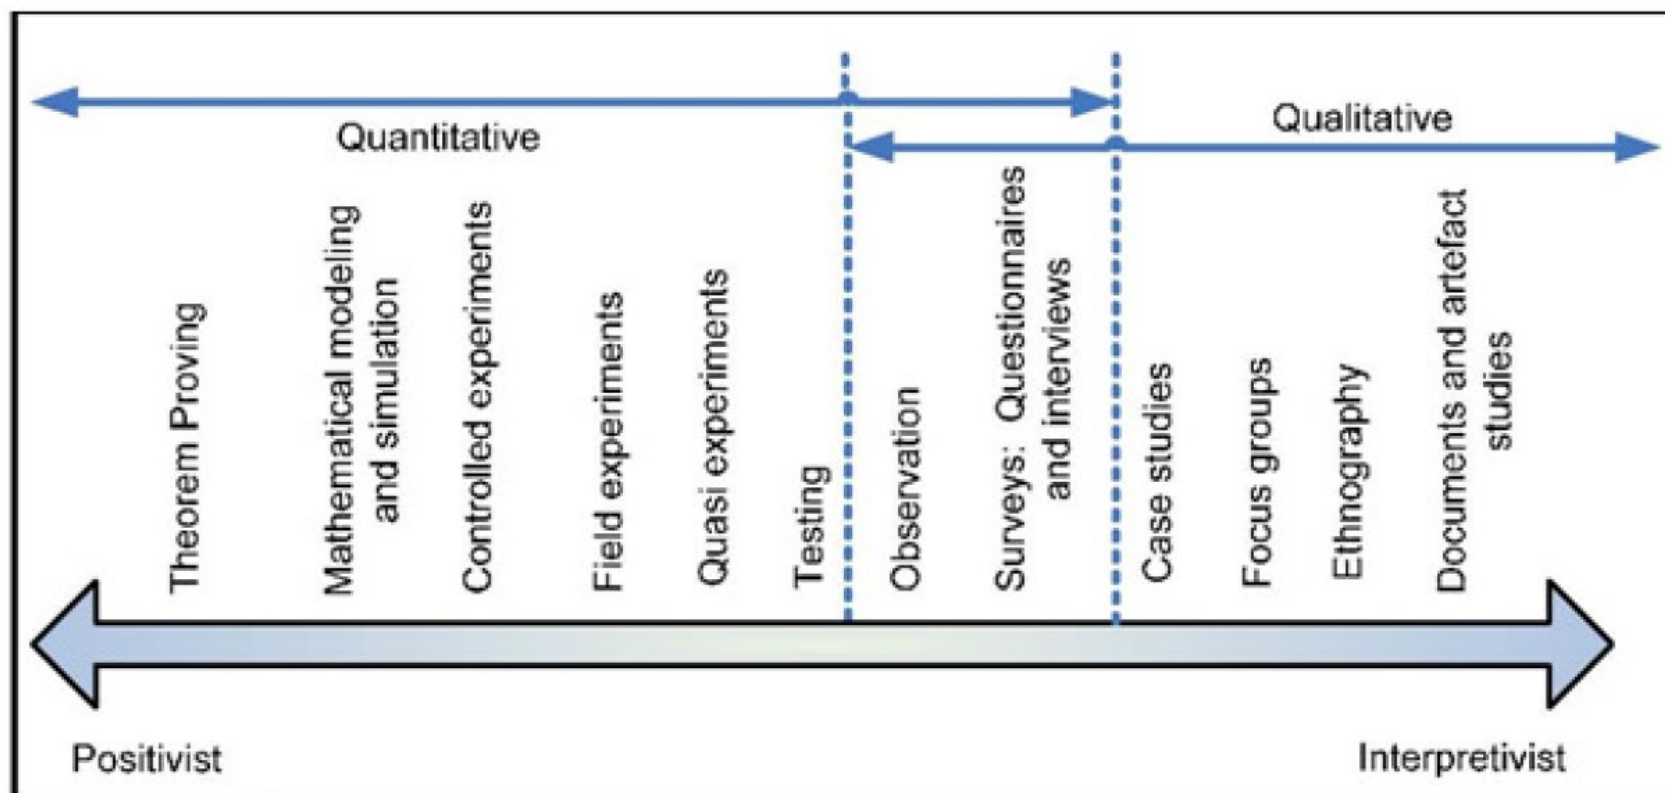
Quantitative

Qualitative

Theorem Proving

Mathematical modeling and simulation

Controlled experiments

Field experiments

Quasi experiments

Testing

Observation

Surveys: Questionnaires and interviews

Case studies

Focus groups

Ethnography

Documents and artefact studies

Positivist

Interpretivist